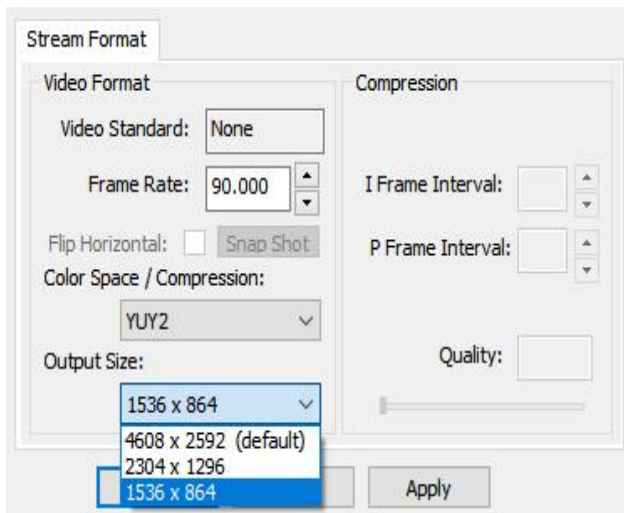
Stream Format

Video Format

Video Standard: None

Frame Rate: 90.000

Flip Horizontal: Snap Shot

Color Space / Compression:

YUY2

Output Size:

1536 x 864

4608 x 2592 (default)
2304 x 1296
1536 x 864

Compression

I Frame Interval:

P Frame Interval:

Quality:

Apply